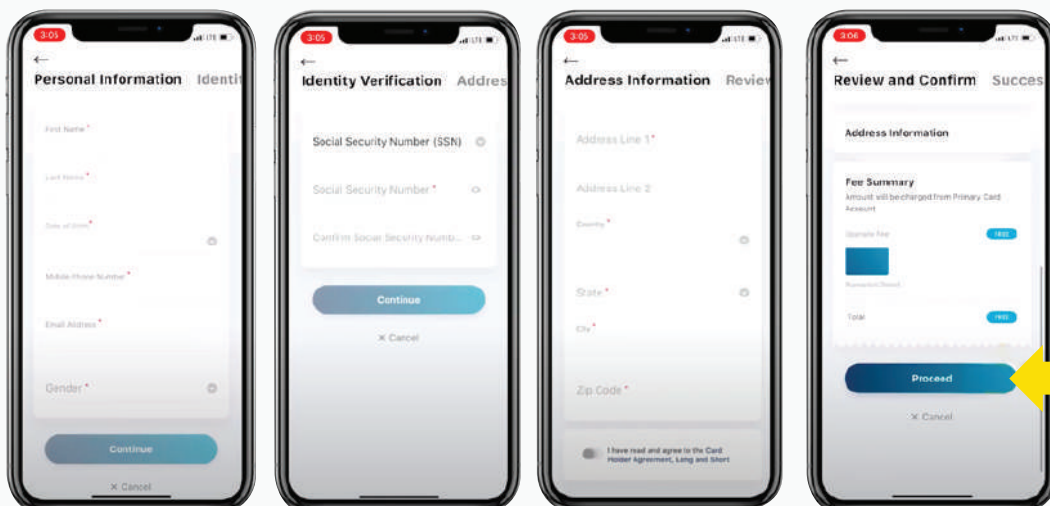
3:05

Personal Information Identit

First Name *

Last Name *

Date of Birth *

Mobile Phone Number *

Email Address *

Gender *

Continue

× Cancel

3:05

Identity Verification Addres

Social Security Number (SSN)

Social Security Number *

Confirm Social Security Numb...

Continue

× Cancel

3:05

Address Information Review

Address Line 1 *

Address Line 2

Country *

State *

City *

Zip Code *

I have read and agree to the Card Holder Agreement, Long and Short

3:06

Review and Confirm Succes

Address Information

Fee Summary

Amount will be charged from Primary Card Account

Opening Fee FREE

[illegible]

Total FREE

Proceed

× Cancel